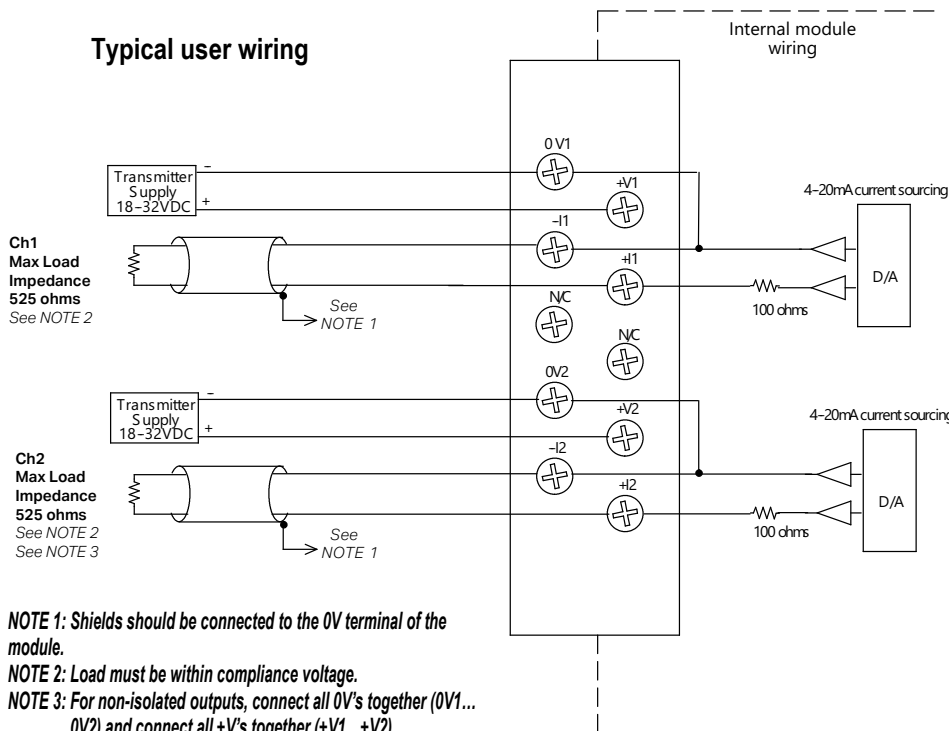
Typical user wiring

Internal module wiring

Transmitter Supply 18–32VDC
–
+

Ch1
Max Load Impedance
525 ohms
See NOTE 2

See NOTE 1

0 V1
+V1
–I1
+I1
N/C
N/C
0V2
+V2
–I2
+I2

4–20mA current sourcing
D/A
100 ohms

Transmitter Supply 18–32VDC
–
+

Ch2
Max Load Impedance
525 ohms
See NOTE 2
See NOTE 3

See NOTE 1

4–20mA current sourcing
D/A
100 ohms

NOTE 1: Shields should be connected to the 0V terminal of the module.
NOTE 2: Load must be within compliance voltage.
NOTE 3: For non-isolated outputs, connect all 0V's together (0V1... 0V2) and connect all +V's together (+V1...+V2).